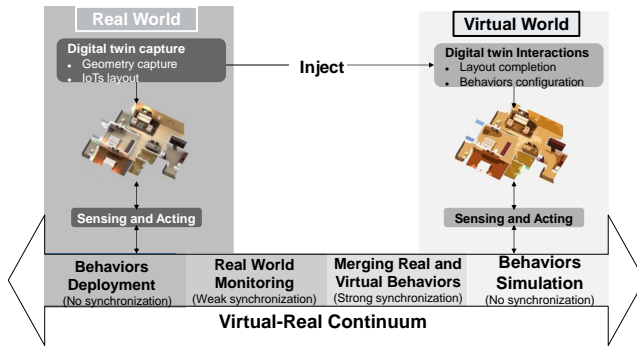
Real World

Digital twin capture
- Geometry capture
- IoTs layout

Inject

Virtual World

Digital twin Interactions
- Layout completion
- Behaviors configuration

Sensing and Acting

Sensing and Acting

Behaviors Deployment
(No synchronization)

Real World Monitoring
(Weak synchronization)

Merging Real and Virtual Behaviors
(Strong synchronization)

Behaviors Simulation
(No synchronization)

Virtual-Real Continuum